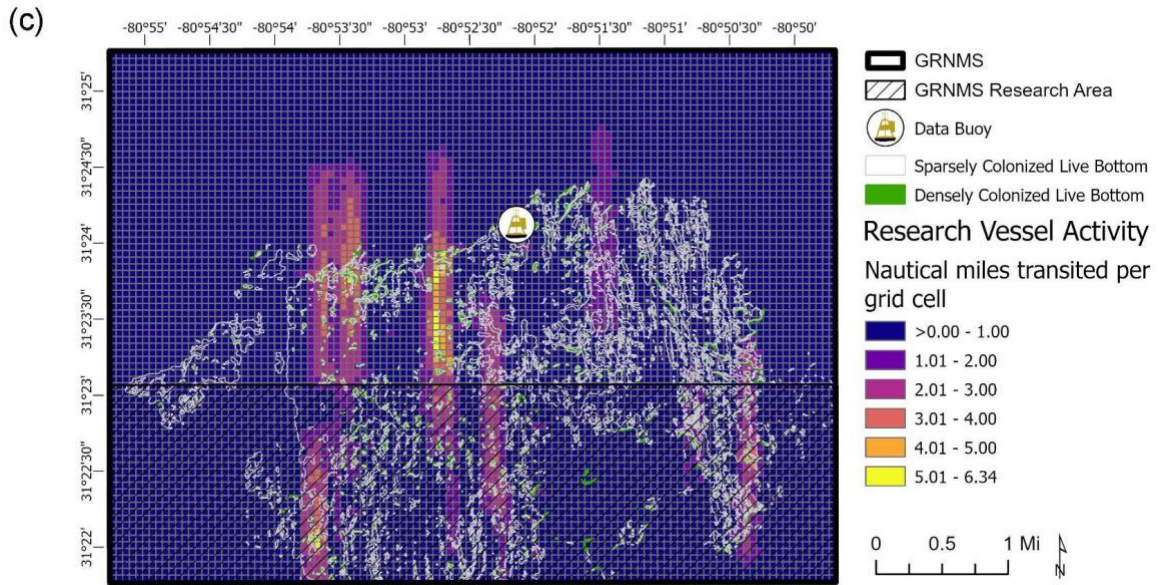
(c)

-80°55' -80°54'30" -80°54' -80°53'30" -80°53' -80°52'30" -80°52' -80°51'30" -80°51' -80°50'30" -80°50'

31°25'
31°24'30"
31°24'
31°23'30"
31°23'
31°22'30"
31°22'

GRNMS
GRNMS Research Area
Data Buoy
Sparsely Colonized Live Bottom
Densely Colonized Live Bottom

Research Vessel Activity

Nautical miles transited per grid cell

>0.00 - 1.00
1.01 - 2.00
2.01 - 3.00
3.01 - 4.00
4.01 - 5.00
5.01 - 6.34

0 0.5 1 Mi
N